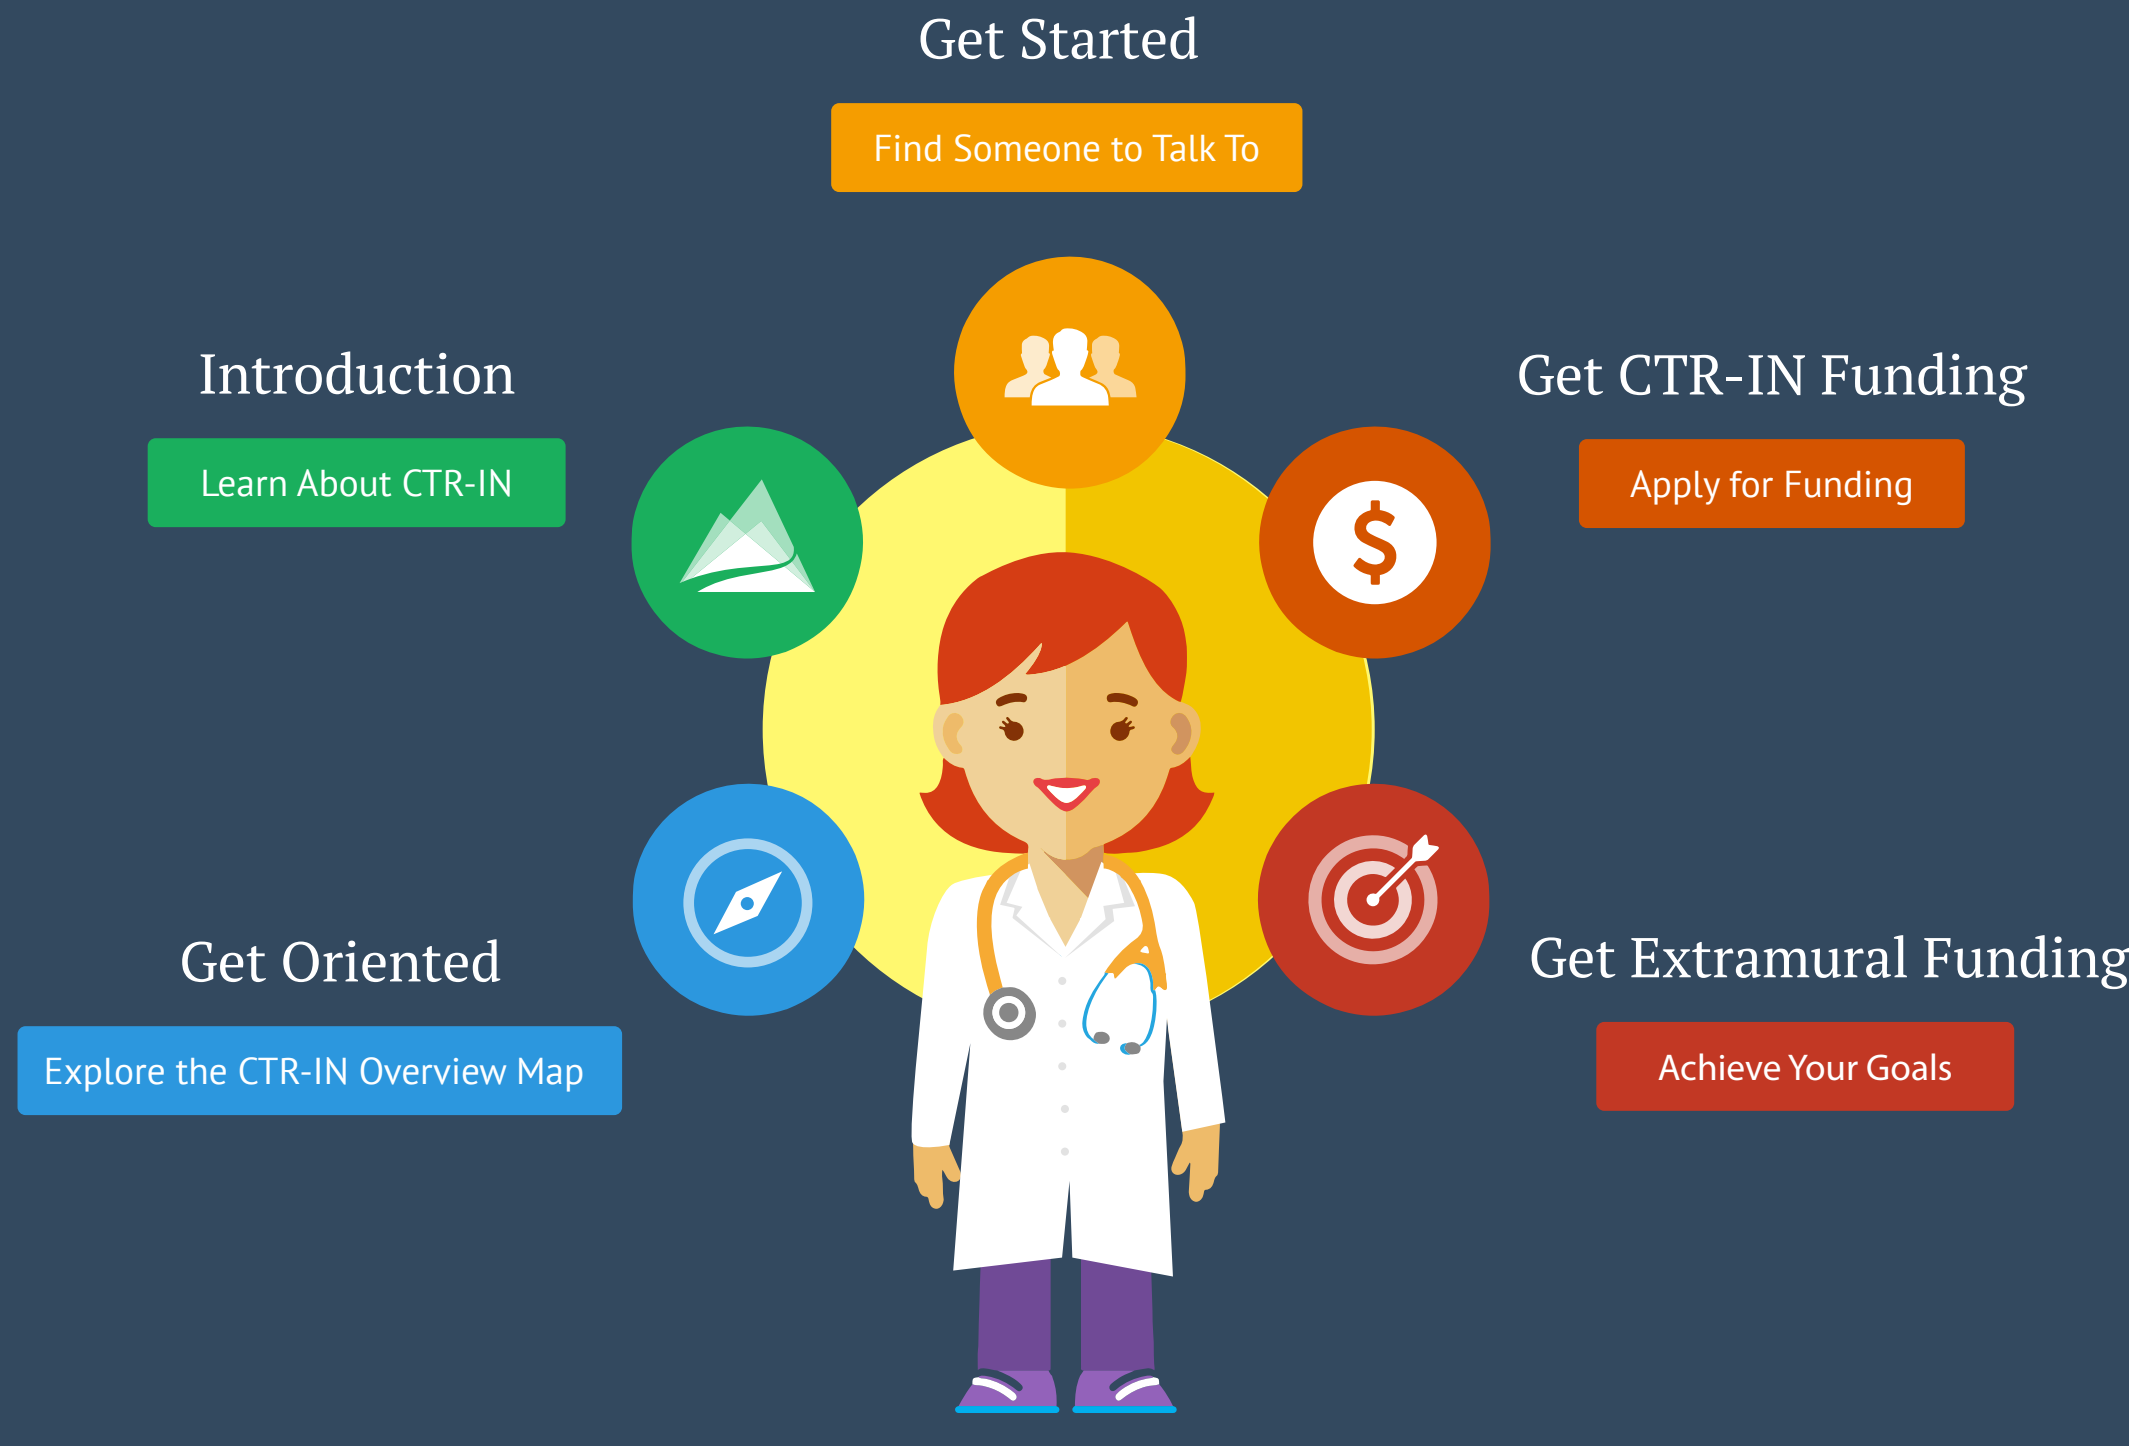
Get Started

Find Someone to Talk To

Introduction

Learn About CTR-IN

Get CTR-IN Funding

Apply for Funding

$

Get Oriented

Explore the CTR-IN Overview Map

Get Extramural Funding

Achieve Your Goals